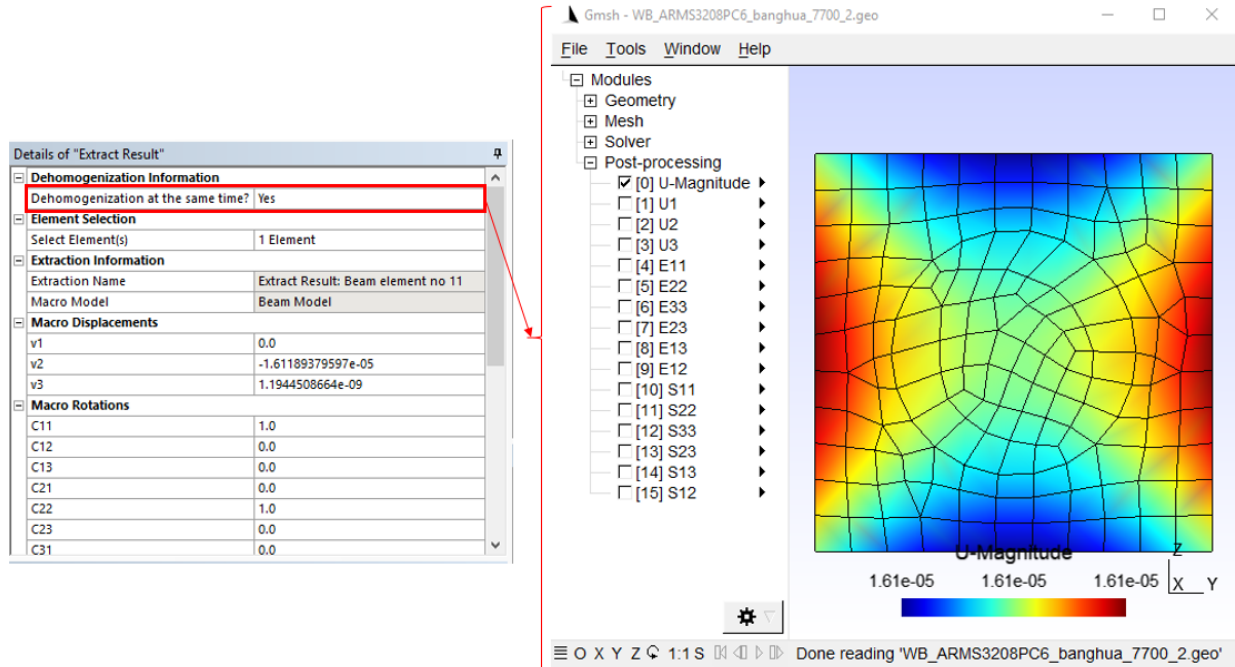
Details of "Extract Result"

| | |
|---|---|
| Dehomogenization Information | |
| Dehomogenization at the same time? | Yes |
| Element Selection | |
| Select Element(s) | 1 Element |
| Extraction Information | |
| Extraction Name | Extract Result: Beam element no 11 |
| Macro Model | Beam Model |
| Macro Displacements | |
| v1 | 0.0 |
| v2 | -1.61189379597e-05 |
| v3 | 1.1944508664e-09 |
| Macro Rotations | |
| C11 | 1.0 |
| C12 | 0.0 |
| C13 | 0.0 |
| C21 | 0.0 |
| C22 | 1.0 |
| C23 | 0.0 |
| C31 | 0.0 |

Gmsh - WB_ARMS3208PC6_banghua_7700_2.geo

File Tools Window Help

Modules
Geometry
Mesh
Solver
Post-processing
[0] U-Magnitude
[1] U1
[2] U2
[3] U3
[4] E11
[5] E22
[6] E33
[7] E23
[8] E13
[9] E12
[10] S11
[11] S22
[12] S33
[13] S23
[14] S13
[15] S12

U-Magnitude
1.61e-05 1.61e-05 1.61e-05

Z
X Y

O X Y Z 1:1 S Done reading 'WB_ARMS3208PC6_banghua_7700_2.geo'